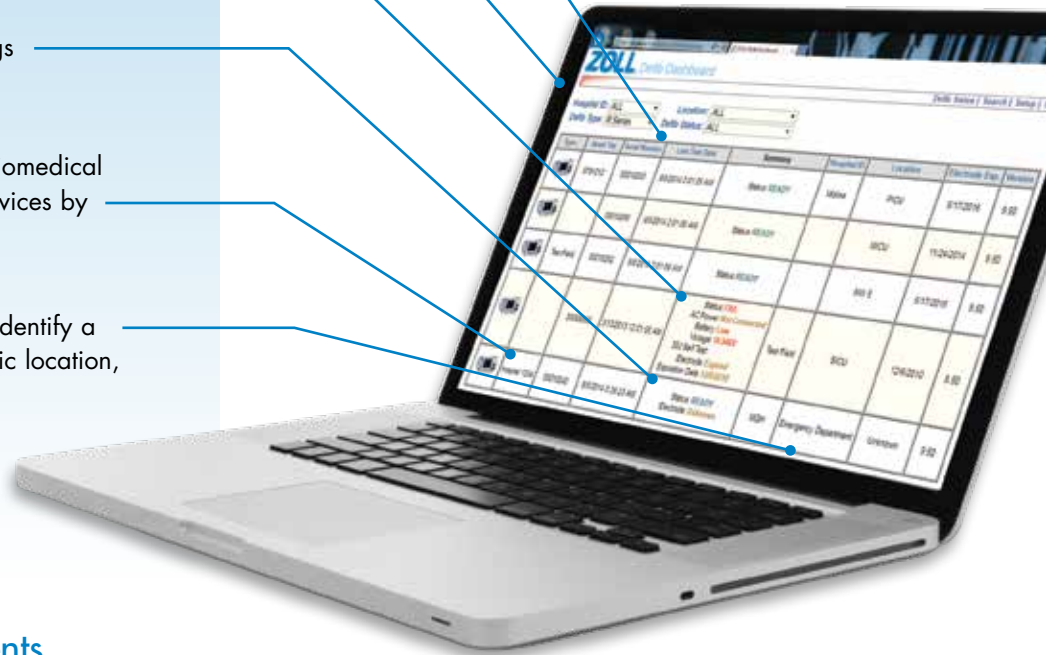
gs

omedical
vices by

dentify a
ic location,

nts

ZOLL Defib Dashboard

Defib Status | Search | Setup |

Hospital ID: ALL
Location: ALL
Defib Type: R Series
Defib Status: ALL

| Type | Asset Tag | Serial Number | Last Test Date | Summary | Hospital ID | Location | Electrode Exp. | Version |
|---|---|---|---|---|---|---|---|---|
| | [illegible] | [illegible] | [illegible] | Status READY | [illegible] | PICU | 5/17/2016 | 9.00 |
| | | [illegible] | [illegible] | Status READY | | | | |
| | Test Field | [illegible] | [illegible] | Status READY | | NICU | 11/24/2014 | 9.00 |
| | | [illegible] | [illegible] | Status FAIL AC Power Not Connected Battery Low Voltage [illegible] 30J Self Test Electrode Expired Expiration Date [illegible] | | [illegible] | 6/17/2016 | 9.00 |
| | Hospital TCM | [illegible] | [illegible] | | Test Field | SICU | 12/6/2010 | 9.00 |
| | | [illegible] | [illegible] | Status READY Electrode Unknown | WDH | Emergency Department | Unknown | 9.00 |